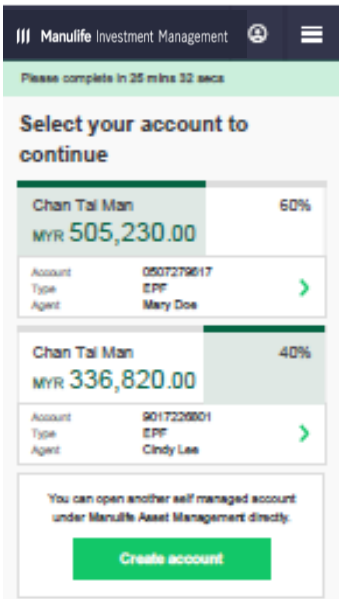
Manulife Investment Management

Please complete in 25 mins 32 secs

Select your account to continue

Chan Tai Man
60%
MYR 505,230.00

Account 0507279617
Type EPF
Agent Mary Doe

Chan Tai Man
40%
MYR 336,820.00

Account 9017226001
Type EPF
Agent Cindy Lee

You can open another self managed account under Manulife Asset Management directly.

Create account